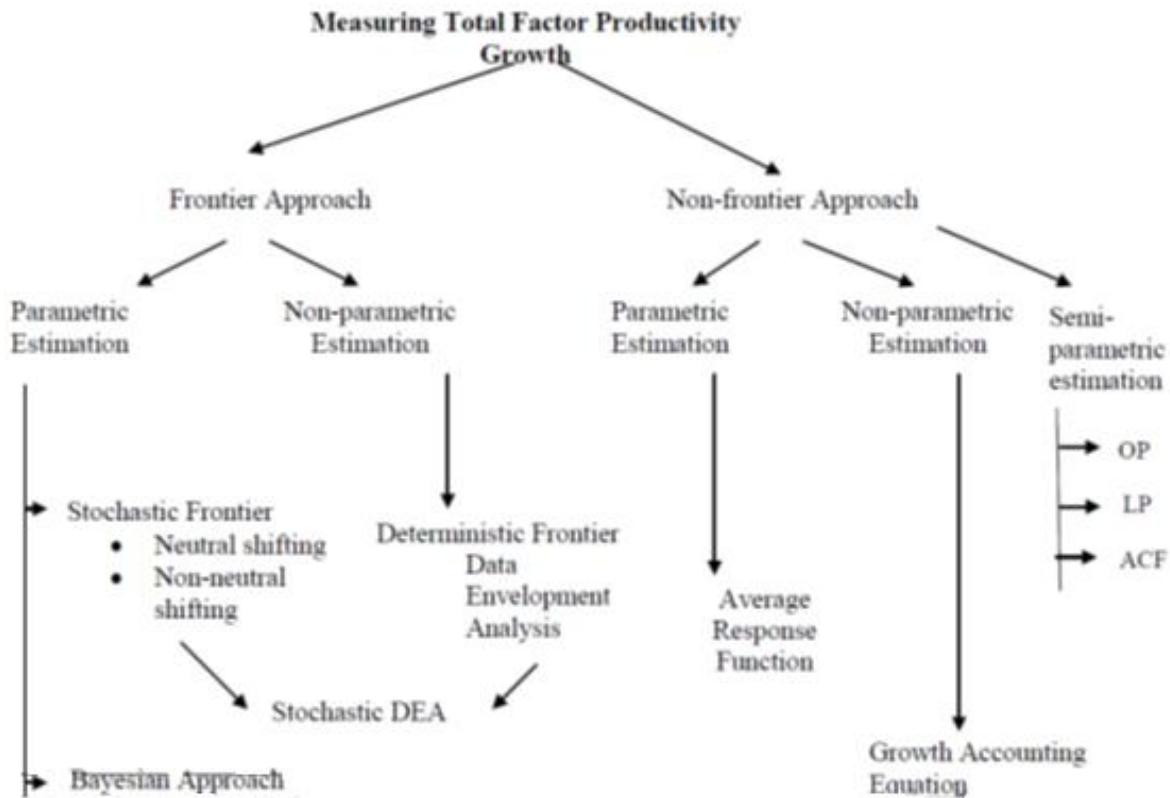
Measuring Total Factor Productivity Growth

Frontier Approach

Non-frontier Approach

Parametric Estimation

Non-parametric Estimation

Parametric Estimation

Non-parametric Estimation

Semi-parametric estimation

OP

LP

ACF

Stochastic Frontier
• Neutral shifting
• Non-neutral shifting

Deterministic Frontier Data Envelopment Analysis

Average Response Function

Stochastic DEA

Growth Accounting Equation

Bayesian Approach